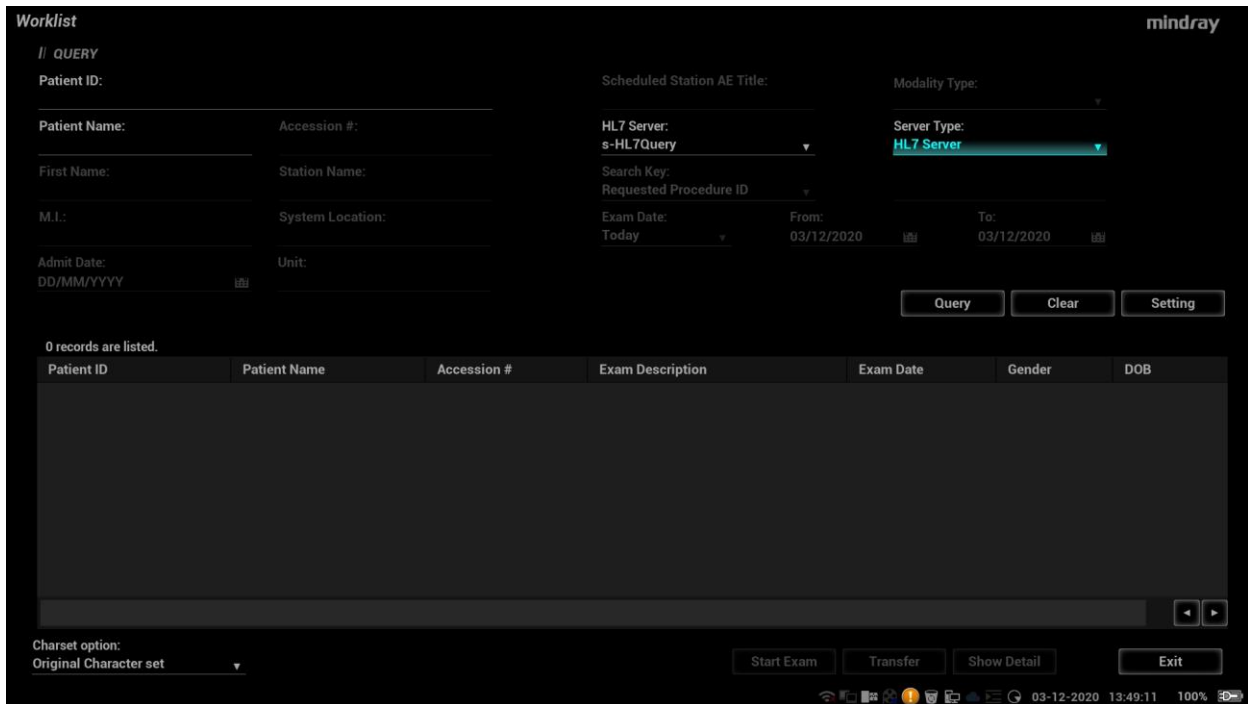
Worklist

mindray

// QUERY

Patient ID:

Scheduled Station AE Title:

Modality Type:

Patient Name:

Accession #:

HL7 Server:
s-HL7Query

Server Type:
HL7 Server

First Name:

Station Name:

Search Key:
Requested Procedure ID

M.I.:

System Location:

Exam Date:
Today

From:
03/12/2020

To:
03/12/2020

Admit Date:
DD/MM/YYYY

Unit:

Query

Clear

Setting

0 records are listed.

| Patient ID | Patient Name | Accession # | Exam Description | Exam Date | Gender | DOB |
|---|---|---|---|---|---|---|

Charset option:
Original Character set

Start Exam

Transfer

Show Detail

Exit

03-12-2020 13:49:11 100%